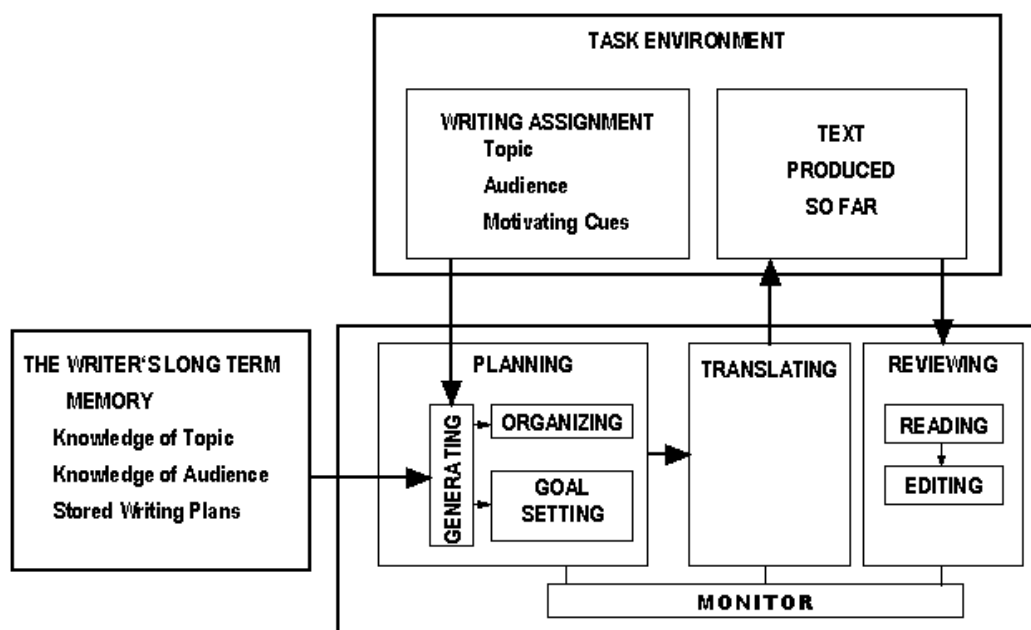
TASK ENVIRONMENT

WRITING ASSIGNMENT
Topic
Audience
Motivating Cues

TEXT
PRODUCED
SO FAR

THE WRITER'S LONG TERM MEMORY
Knowledge of Topic
Knowledge of Audience
Stored Writing Plans

PLANNING

GENERATING

ORGANIZING

GOAL SETTING

TRANSLATING

REVIEWING

READING

EDITING

MONITOR